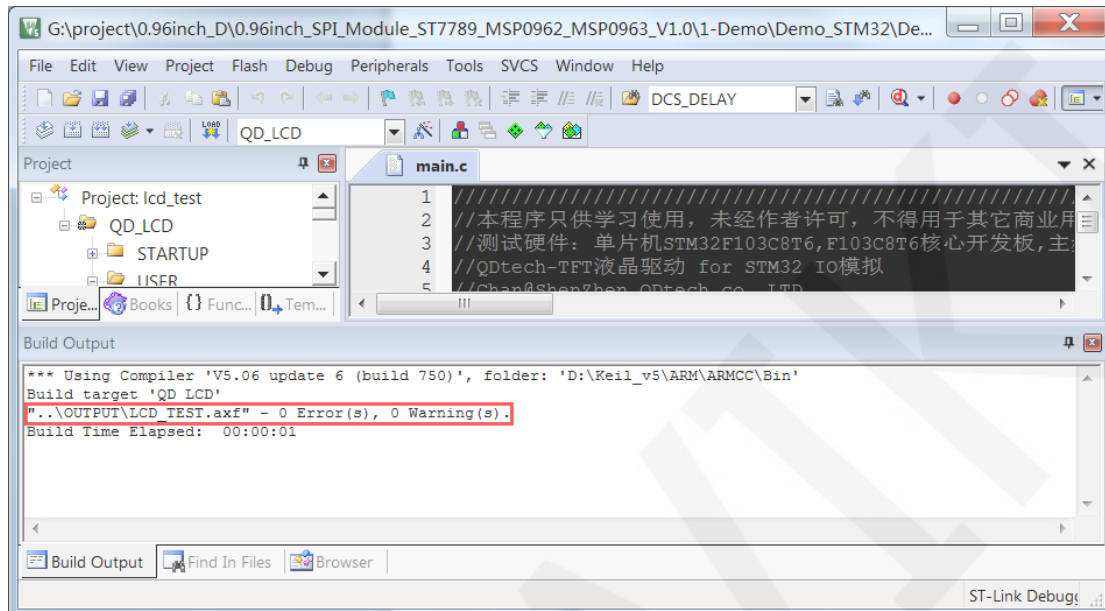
G:\project\0.96inch_D\0.96inch_SPI_Module_ST7789_MSP0962_MSP0963_V1.0\1-Demo\Demo_STM32\De...

File Edit View Project Flash Debug Peripherals Tools SVCS Window Help

DCS_DELAY

QD_LCD

Project

Project: lcd_test
QD_LCD
STARTUP
USER

Proje... Books Func... Tem...

main.c

1 ////////////////////////////////////////////////////////////
2 //本程序只供学习使用，未经作者许可，不得用于其它商业用
3 //测试硬件：单片机STM32F103C8T6,F103C8T6核心开发板,主
4 //QDtech-TFT液晶驱动 for STM32 IO模拟
5 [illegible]

Build Output

*** Using Compiler 'V5.06 update 6 (build 750)', folder: 'D:\Keil_v5\ARM\ARMCC\Bin'
Build target 'QD_LCD'
"..\OUTPUT\LCD_TEST.axf" - 0 Error(s), 0 Warning(s).
Build Time Elapsed: 00:00:01

Build Output Find In Files Browser

ST-Link Debugg